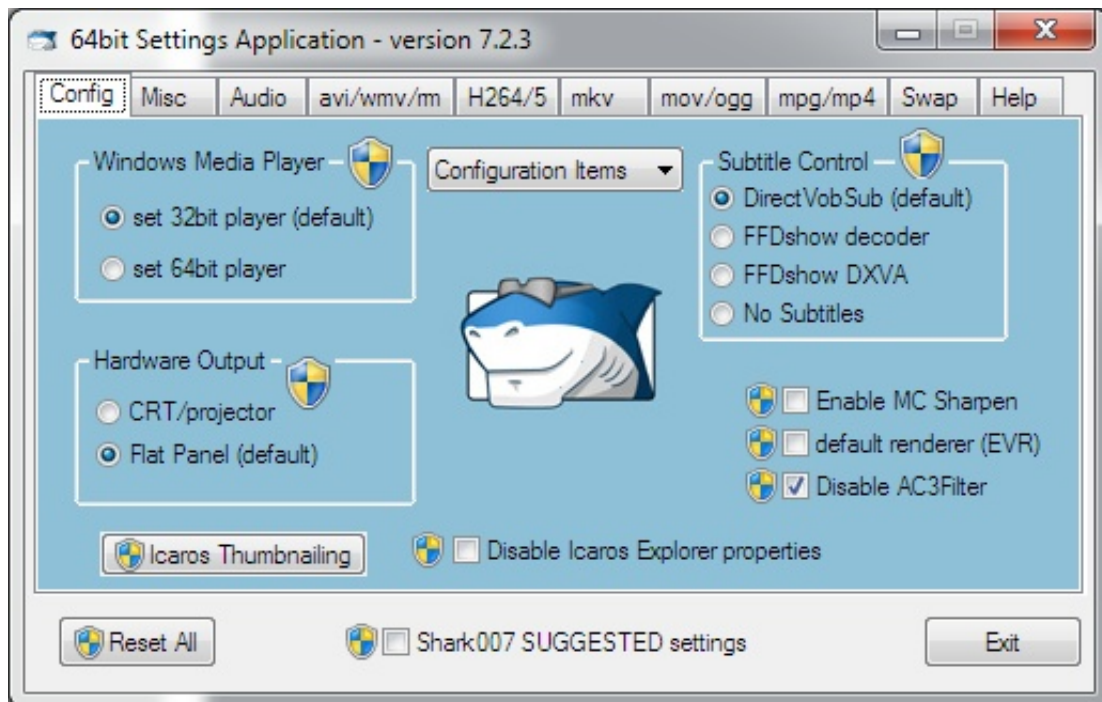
64bit Settings Application - version 7.2.3

Config | Misc | Audio | avi/wmv/rm | H264/5 | mkv | mov/ogg | mpg/mp4 | Swap | Help

Windows Media Player
set 32bit player (default)
set 64bit player

Configuration Items

Subtitle Control
DirectVobSub (default)
FFDshow decoder
FFDshow DXVA
No Subtitles

Hardware Output
CRT/projector
Flat Panel (default)

Enable MC Sharpen
default renderer (EVR)
Disable AC3Filter

Icaros Thumbnailing
Disable Icaros Explorer properties

Reset All
Shark007 SUGGESTED settings
Exit